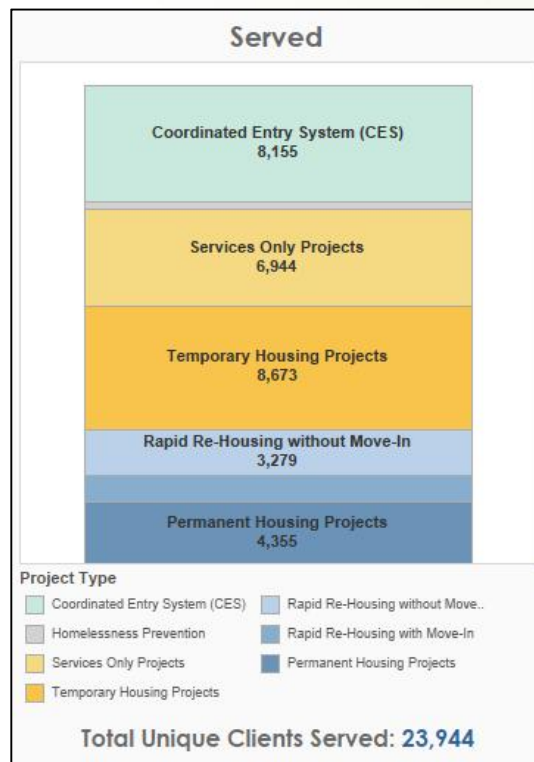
Served

Coordinated Entry System (CES)
8,155

Services Only Projects
6,944

Temporary Housing Projects
8,673

Rapid Re-Housing without Move-In
3,279

Permanent Housing Projects
4,355

Project Type

Coordinated Entry System (CES)
Homelessness Prevention
Services Only Projects
Temporary Housing Projects
Rapid Re-Housing without Move..
Rapid Re-Housing with Move-In
Permanent Housing Projects

Total Unique Clients Served: 23,944